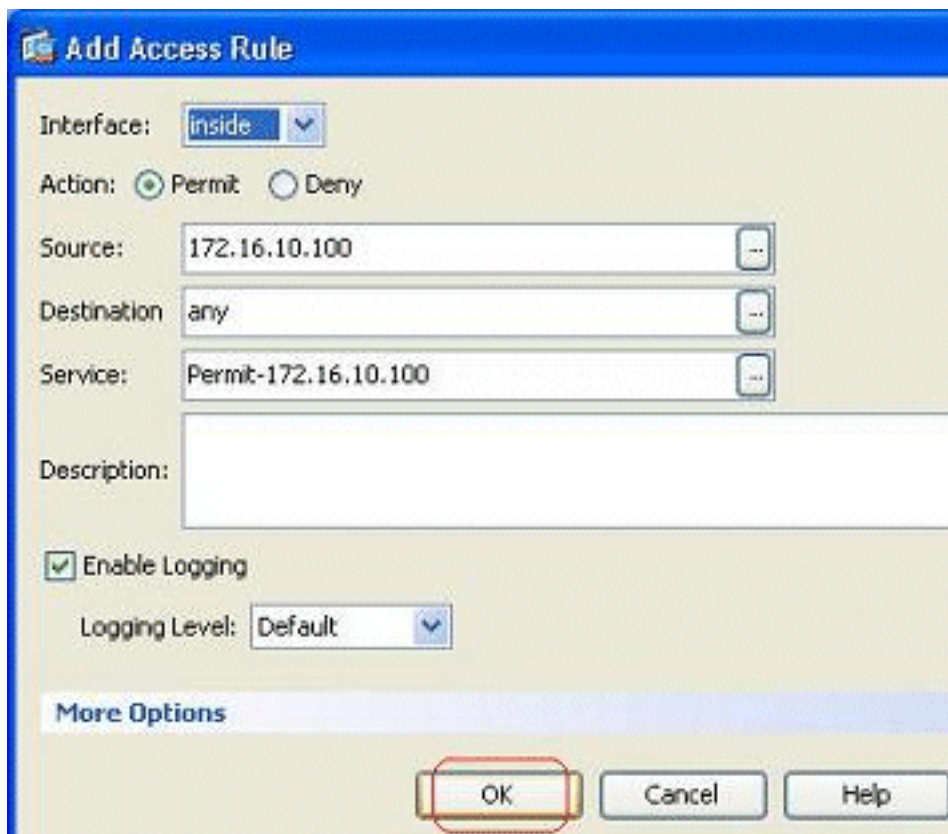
Add Access Rule

Interface: inside

Action: Permit Deny

Source: 172.16.10.100 ...

Destination any ...

Service: Permit-172.16.10.100 ...

Description:

Enable Logging

Logging Level: Default

More Options

OK Cancel Help